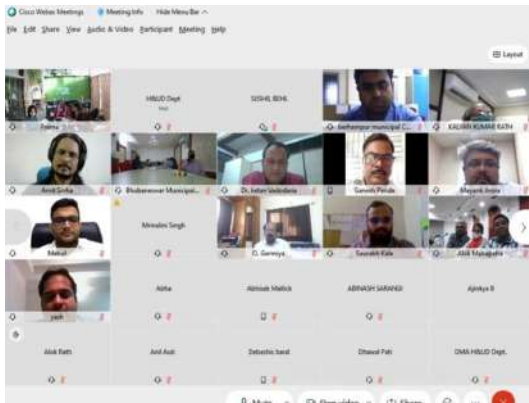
Cisco Webex Meetings Meeting Info Hide Menu Bar ^

File Edit Share View Audio & Video Participant Meeting Help

Layout

Eshma

H&UD Dept

SISHIL BEHL

Berhampur municipal C...

KALYAN KUMAR RATH

Amit Sinha

Bhubaneswar Municipal...

Dr. Ketan Vadodaria

Ganesh Pinde

Mayank Arora

Mehul

Mrinalini Singh

G. Ganniya

Saurabh Kale

Alok Mahapatra

yash

Abha

Abinash Mallick

ABINASH SARANGI

Ajinkya B

Alok Bath

Anil Audi

Debashis Isand

Dhawal Pati

OMA H&UD Dept.

Mute

Stop video

Share

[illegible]